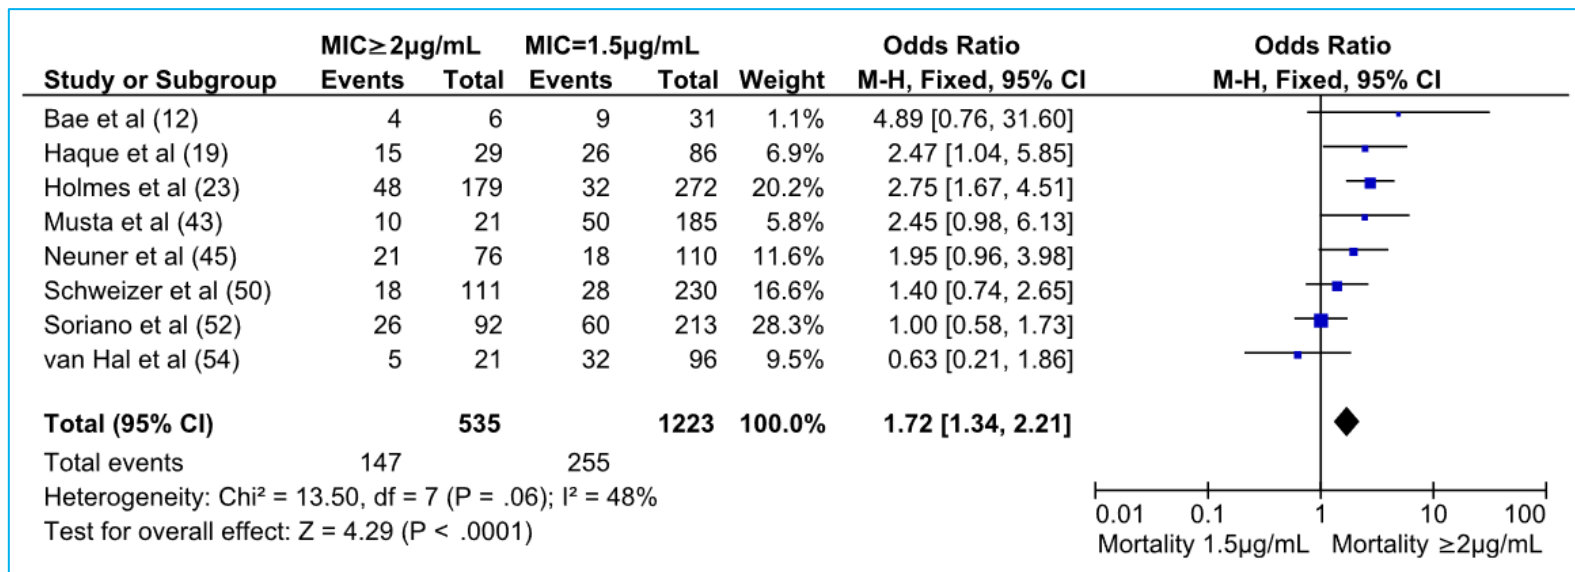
| Study or Subgroup | MIC≥2μg/mL Events | MIC≥2μg/mL Total | MIC=1.5μg/mL Events | MIC=1.5μg/mL Total | Weight | Odds Ratio M-H, Fixed, 95% CI |
|---|---|---|---|---|---|---|
| Bae et al (12) | 4 | 6 | 9 | 31 | 1.1% | 4.89 [0.76, 31.60] |
| Haque et al (19) | 15 | 29 | 26 | 86 | 6.9% | 2.47 [1.04, 5.85] |
| Holmes et al (23) | 48 | 179 | 32 | 272 | 20.2% | 2.75 [1.67, 4.51] |
| Musta et al (43) | 10 | 21 | 50 | 185 | 5.8% | 2.45 [0.98, 6.13] |
| Neuner et al (45) | 21 | 76 | 18 | 110 | 11.6% | 1.95 [0.96, 3.98] |
| Schweizer et al (50) | 18 | 111 | 28 | 230 | 16.6% | 1.40 [0.74, 2.65] |
| Soriano et al (52) | 26 | 92 | 60 | 213 | 28.3% | 1.00 [0.58, 1.73] |
| van Hal et al (54) | 5 | 21 | 32 | 96 | 9.5% | 0.63 [0.21, 1.86] |
| **Total (95% CI)** | | **535** | | **1223** | **100.0%** | **1.72 [1.34, 2.21]** |
| Total events | 147 | | 255 | | | |

Heterogeneity: Chi² = 13.50, df = 7 (P = .06); I² = 48%
Test for overall effect: Z = 4.29 (P < .0001)

Odds Ratio
M-H, Fixed, 95% CI

0.01 0.1 1 10 100
Mortality 1.5μg/mL Mortality ≥2μg/mL